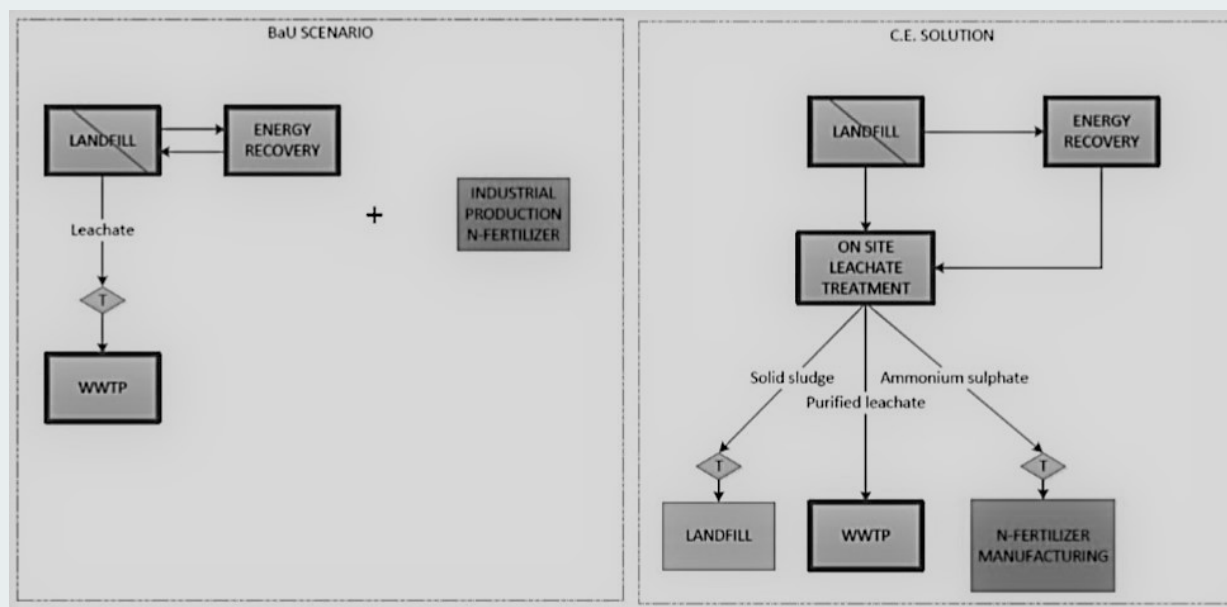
BaU SCENARIO

LANDFILL

ENERGY RECOVERY

Leachate

T

WWTP

+

INDUSTRIAL PRODUCTION N-FERTILIZER

C.E. SOLUTION

LANDFILL

ENERGY RECOVERY

ON SITE LEACHATE TREATMENT

Solid sludge

Purified leachate

Ammonium sulphate

T

T

LANDFILL

WWTP

N-FERTILIZER MANUFACTURING